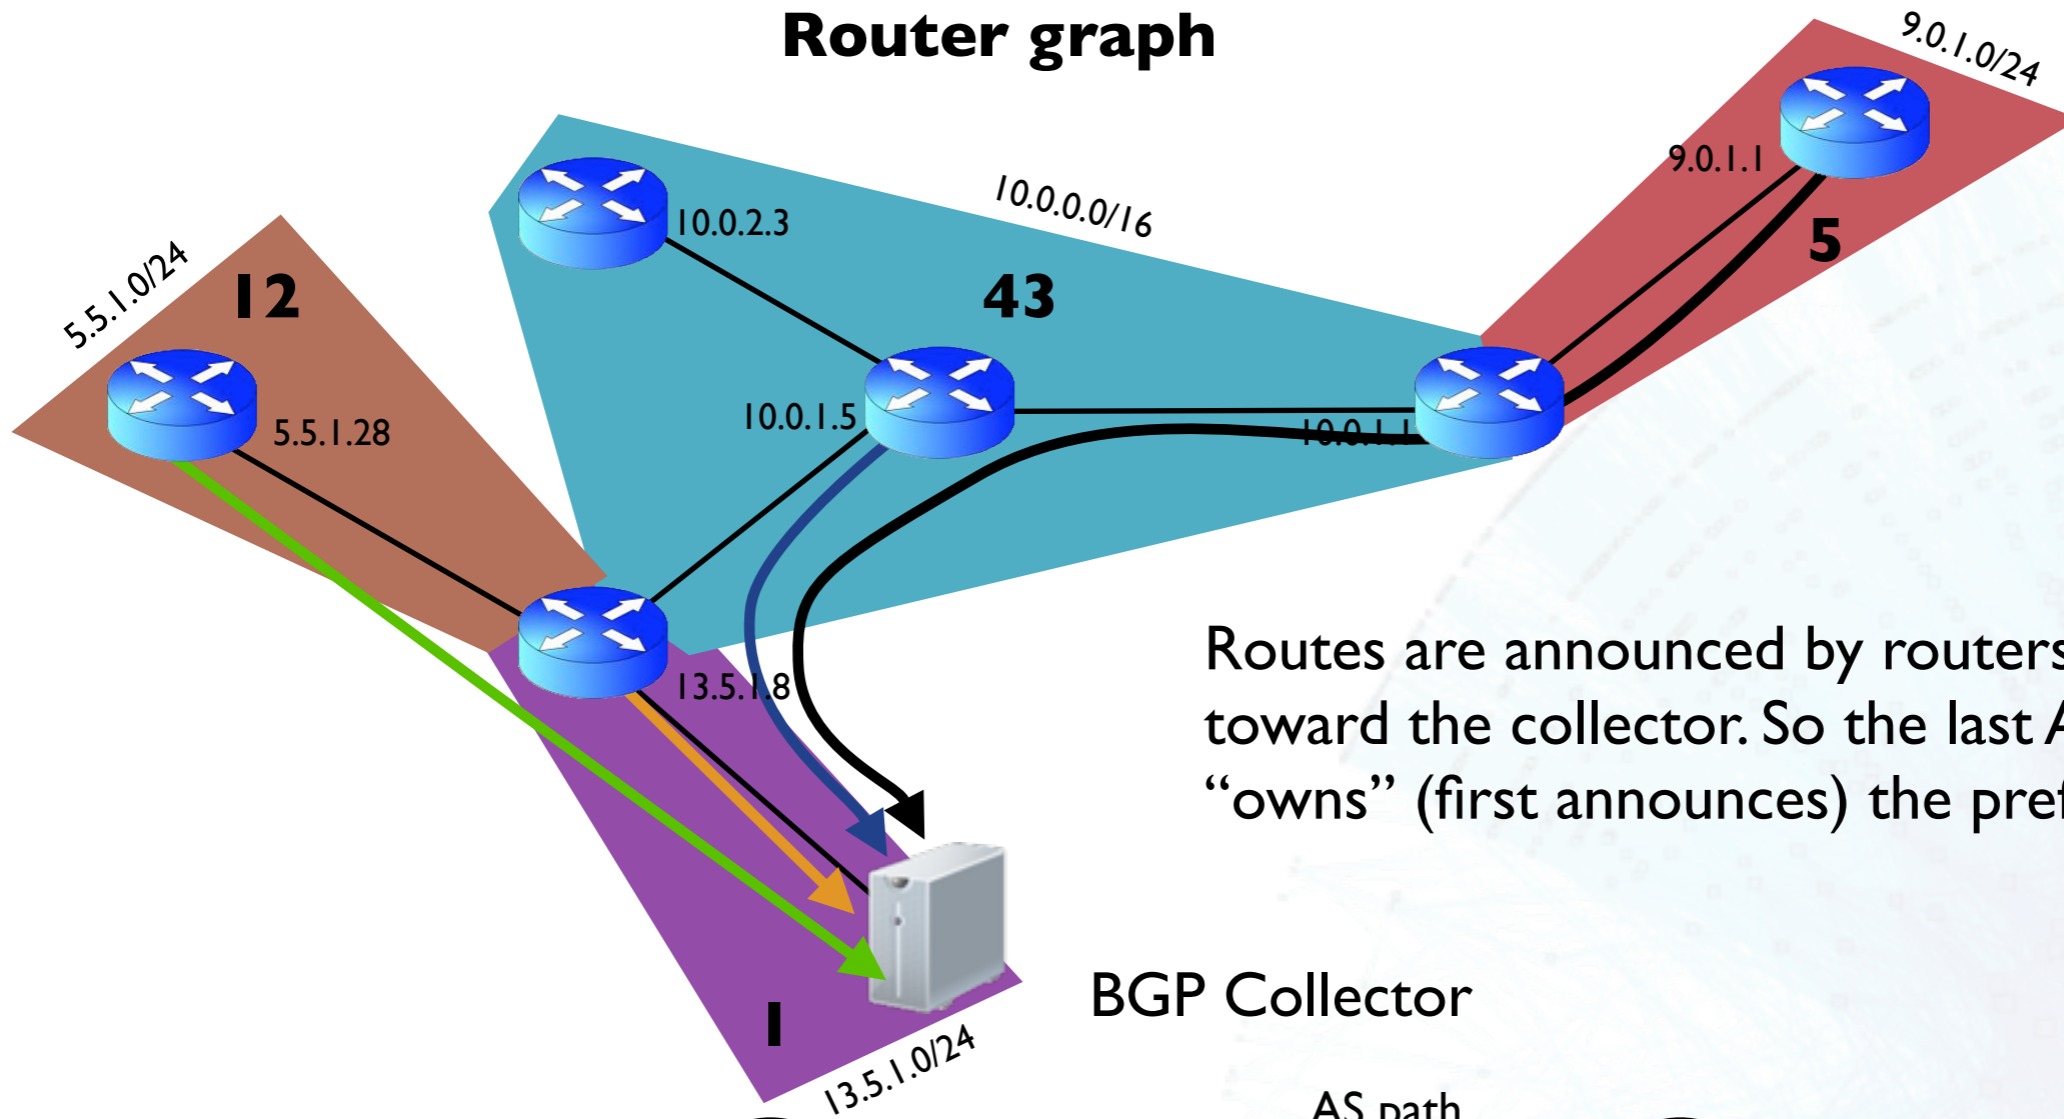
Router graph

9.0.1.0/24

9.0.1.1

5

10.0.0.0/16

10.0.2.3

43

5.5.1.0/24

12

5.5.1.28

10.0.1.5

10.0.1.1

13.5.1.8

Routes are announced by router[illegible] toward the collector. So the last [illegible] "owns" (first announces) the pre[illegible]

BGP Collector

1

13.5.1.0/24

AS path